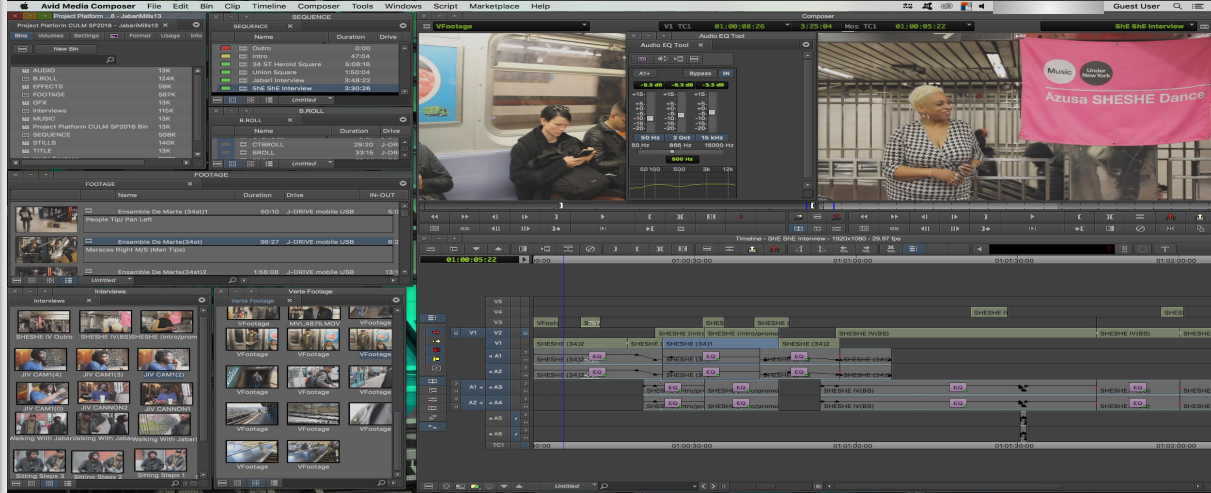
Avid Media Composer File Edit Bin Clip Timeline Composer Tools Windows Script Marketplace Help

Guest User

Project Platform CULM SP2018 - JabariMills13

Bins Volumes Settings Format Usage Info

New Bin

AUDIO 13K
B.ROLL 124K
EFFECTS 59K
FOOTAGE 587K
GFX 13K
Interviews 115K
MUSIC 13K
Project Platform CULM SP2018 Bin 13K
SEQUENCE 508K
STILLS 140K
TITLE 13K

SEQUENCE

| Name | Duration | Drive |
|---|---|---|
| Outro | 0:00 | |
| Intro | 47:04 | |
| 34 ST Herold Square | 5:08:16 | |
| Union Square | 1:50:04 | |
| Jabari Interview | 3:48:22 | |
| ShE ShE Interview | 3:30:26 | |

Untitled

B.ROLL

| Name | Duration | Drive |
|---|---|---|
| CTBROLL | 29:20 | J-DR |
| BROLL | 33:15 | J-DR |

FOOTAGE

| Name | Duration | Drive | IN-OUT |
|---|---|---|---|
| Ensamble De Marte(34st)1 People Tip/ Pan Left | 50:10 | J-DRIVE mobile USB | 5:0 |
| Ensamble De Marte(34st) Maracas Right M/S (Man Tips) | 36:27 | J-DRIVE mobile USB | 6:2 |
| Ensamble De Marte(34st)2 | 1:56:08 | J-DRIVE mobile USB | |

Untitled

Interviews

SHESHE IV Outro SHESHE IV(BS) SHESHE (intro/prom
JIV CAM1(4) JIV CAM1(3) JIV CAM1(2)
JIV CAM1(0) JIV CANNON2 JIV CANNON1
Walking With Jabari Walking With Jabari Walking With Jabari
Sitting Steps 3 Sitting Steps 2 Sitting Steps 1

Verte Footage

VFootage MVI_4875.MOV VFootage
VFootage VFootage VFootage
VFootage VFootage VFootage

Composer

VFootage V1 TC1 01:00:08:26 3:25:04 Mas TC1 01:00:05:22 ShE ShE Interview

Audio EQ Tool

A1 Bypass IN
-5.3 dB -5.3 dB -3.3 dB
+15 +15 +15
50 Hz 2 Oct 15 kHz
50 Hz 856 Hz 15000 Hz
500 Hz
50 100 500 3k 12k

Music Under New York
Azusa SHESHE Dance

Timeline - ShE ShE Interview - 1920x1080 - 29.97 fps

01:00:05:22 00:00 01:00:30:00 01:01:00:00 01:01:30:00 01:02:00:00

V5 V4 V3 V2 V1 A1 A2 A3 A4 A5 A6 TC1

VFoot SHESHE SHESHE (34)1 SHESHE (34)2 SHESHE (intro/promo SHESHE IV(BS) SHESHE IV EQ

00:00 01:00:30:00 01:01:00:00 01:01:30:00 01:02:00:00

Untitled